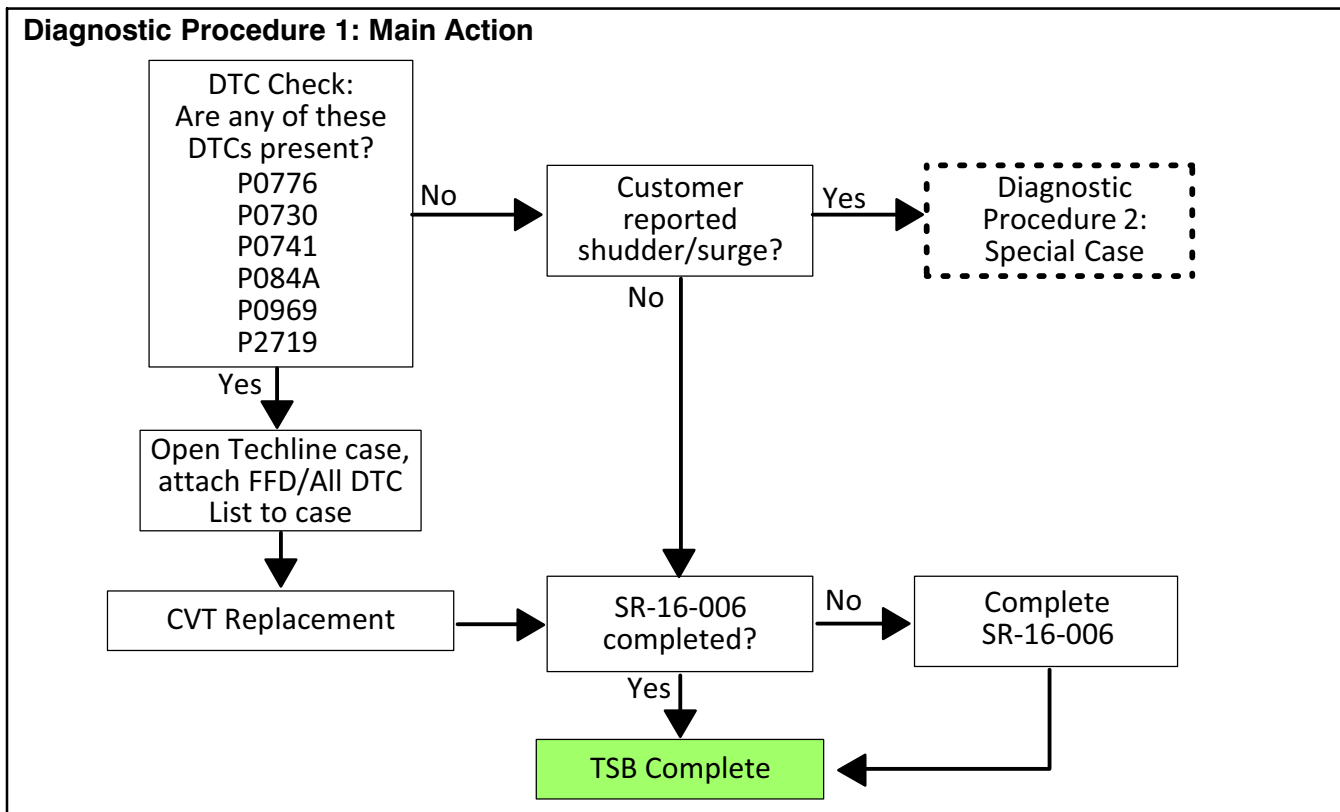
Diagnostic Procedure 1: Main Action

DTC Check: Are any of these DTCs present?
P0776
P0730
P0741
P084A
P0969
P2719

No

Customer reported shudder/surge?

Yes

Diagnostic Procedure 2: Special Case

No

Yes

Open Techline case, attach FFD/All DTC List to case

CVT Replacement

SR-16-006 completed?

No

Complete SR-16-006

Yes

TSB Complete